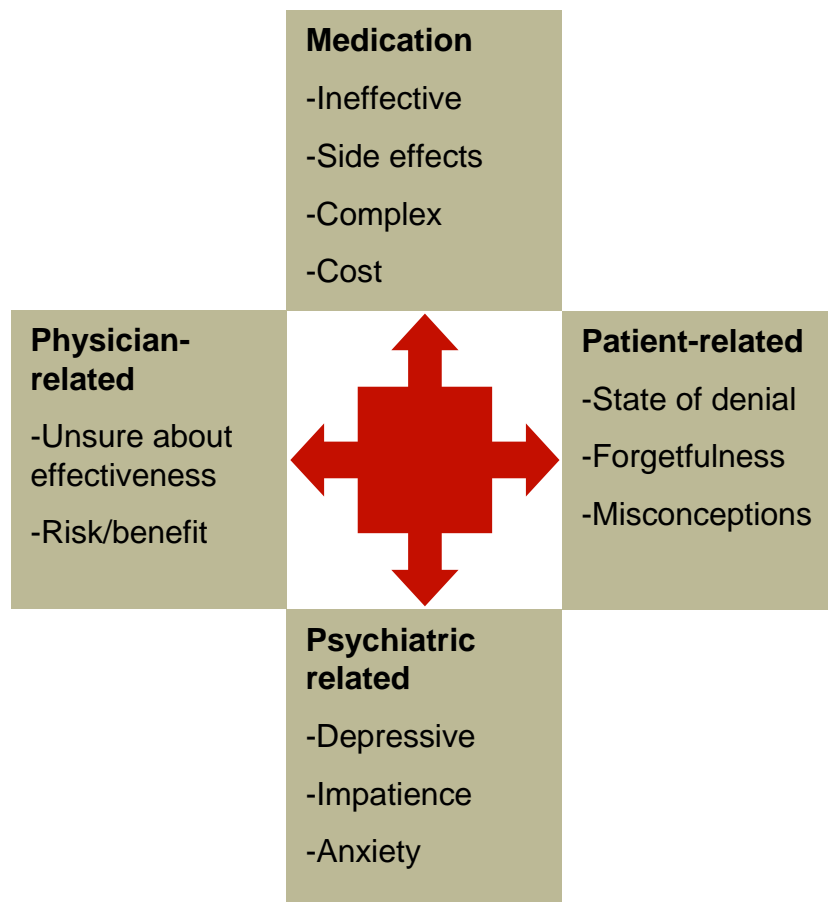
Medication

-Ineffective

-Side effects

-Complex

-Cost

Physician-related

-Unsure about effectiveness

-Risk/benefit

Patient-related

-State of denial

-Forgetfulness

-Misconceptions

Psychiatric related

-Depressive

-Impatience

-Anxiety